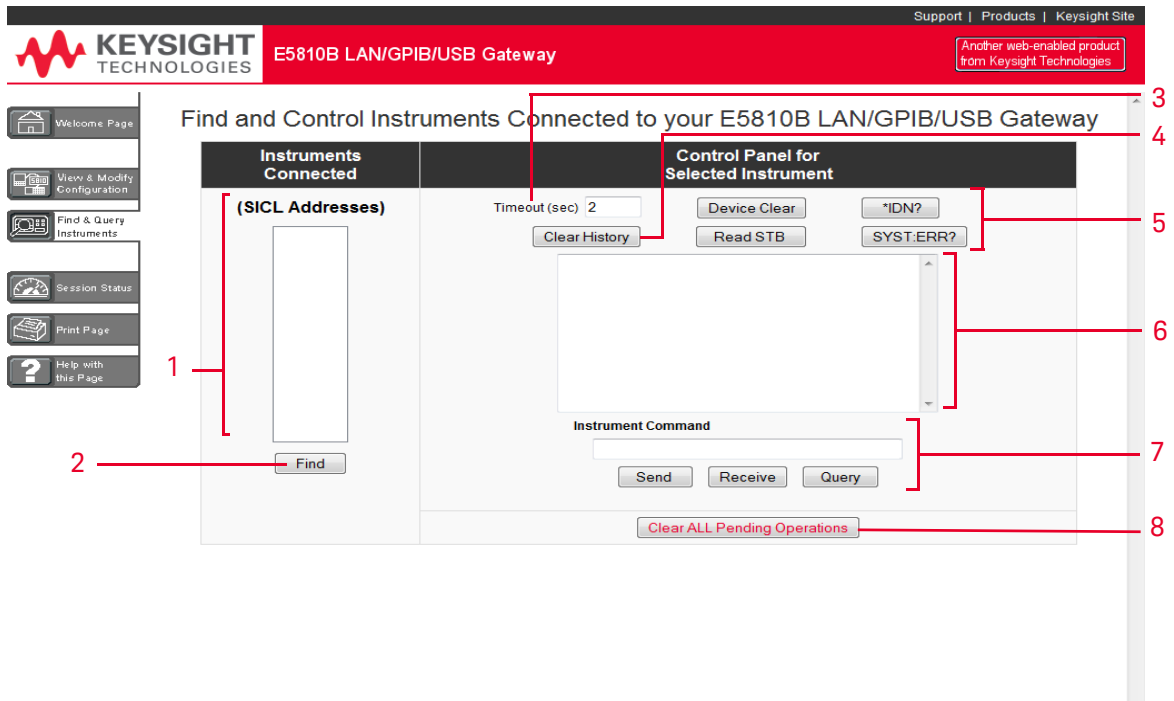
Support | Products | Keysight Site

KEYSIGHT TECHNOLOGIES

E5810B LAN/GPIB/USB Gateway

Another web-enabled product from Keysight Technologies

Welcome Page

View & Modify Configuration

Find & Query Instruments

Session Status

Print Page

Help with this Page

Find and Control Instruments Connected to your E5810B LAN/GPIB/USB Gateway

| Instruments Connected | Control Panel for Selected Instrument |
|---|---|

(SICL Addresses)

Find

Timeout (sec) 2

Device Clear

*IDN?

Clear History

Read STB

SYST:ERR?

Instrument Command

Send

Receive

Query

Clear ALL Pending Operations

1

2

3

4

5

6

7

8